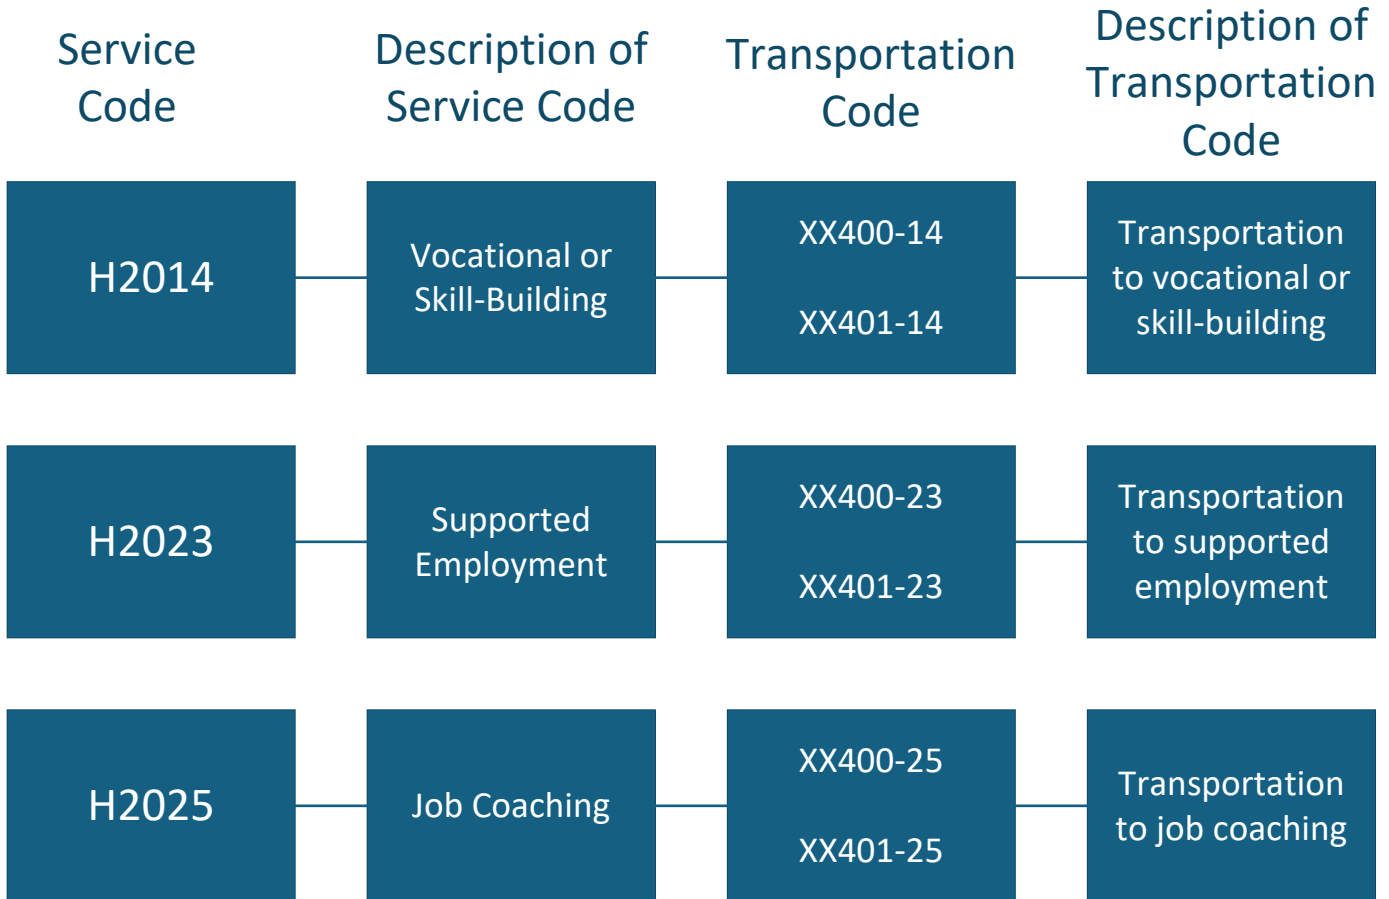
| Service Code | Description of Service Code | Transportation Code | Description of Transportation Code |
|---|---|---|---|
| H2014 | Vocational or Skill-Building | XX400-14<br>XX401-14 | Transportation to vocational or skill-building |
| H2023 | Supported Employment | XX400-23<br>XX401-23 | Transportation to supported employment |
| H2025 | Job Coaching | XX400-25<br>XX401-25 | Transportation to job coaching |